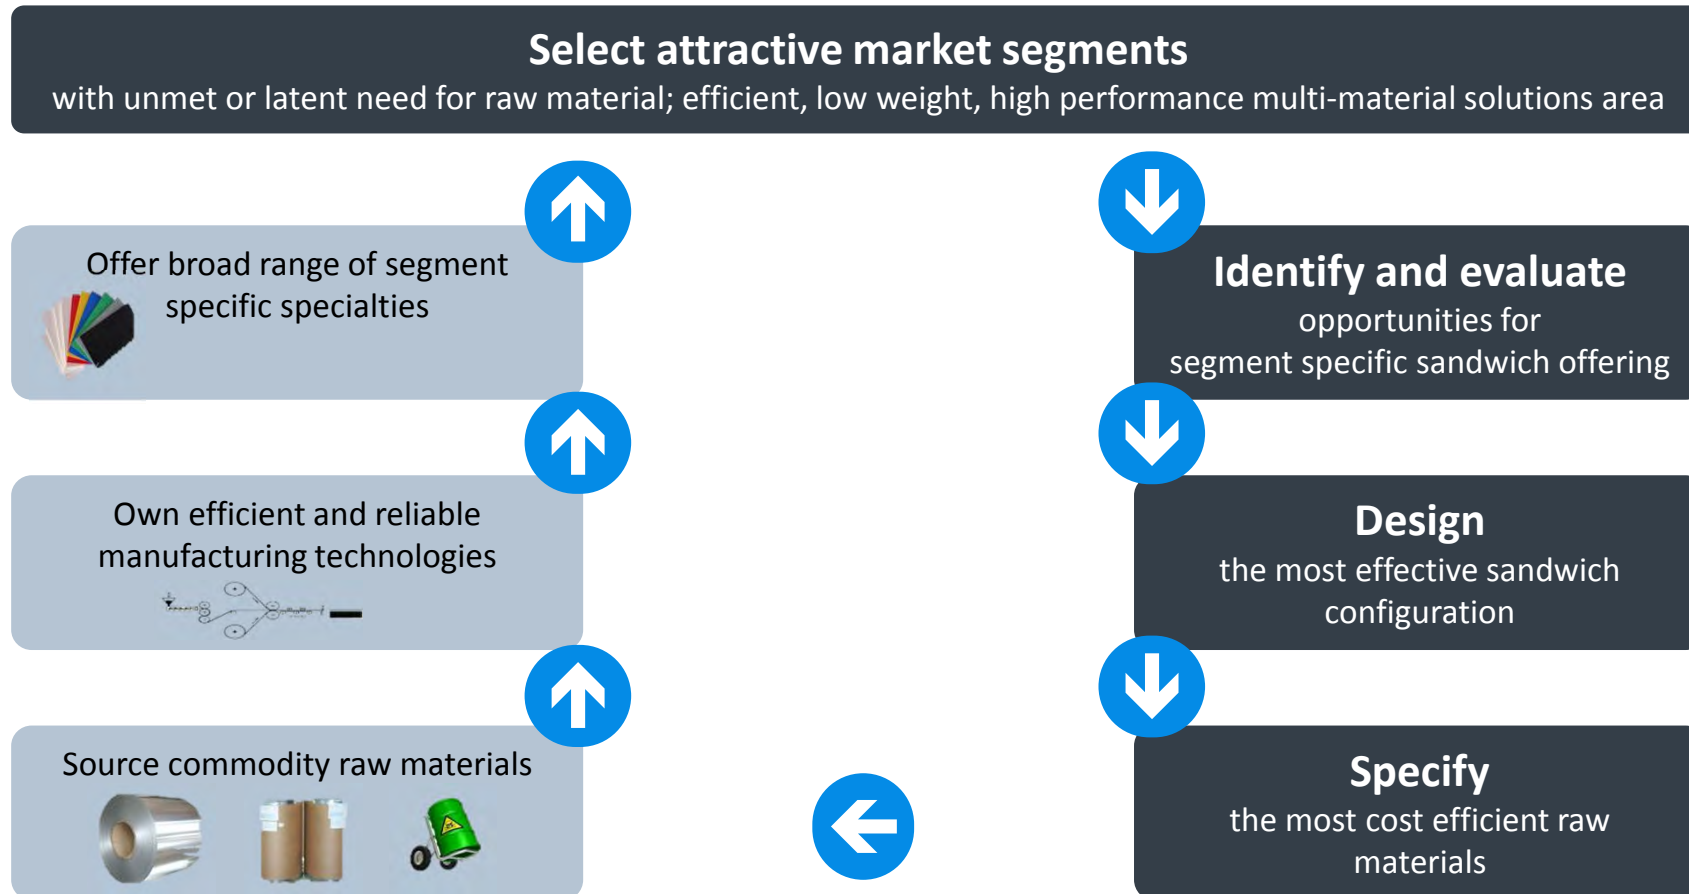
Select attractive market segments
with unmet or latent need for raw material; efficient, low weight, high performance multi-material solutions area

Offer broad range of segment specific specialties

Identify and evaluate
opportunities for segment specific sandwich offering

Own efficient and reliable manufacturing technologies

Design
the most effective sandwich configuration

Source commodity raw materials

Specify
the most cost efficient raw materials